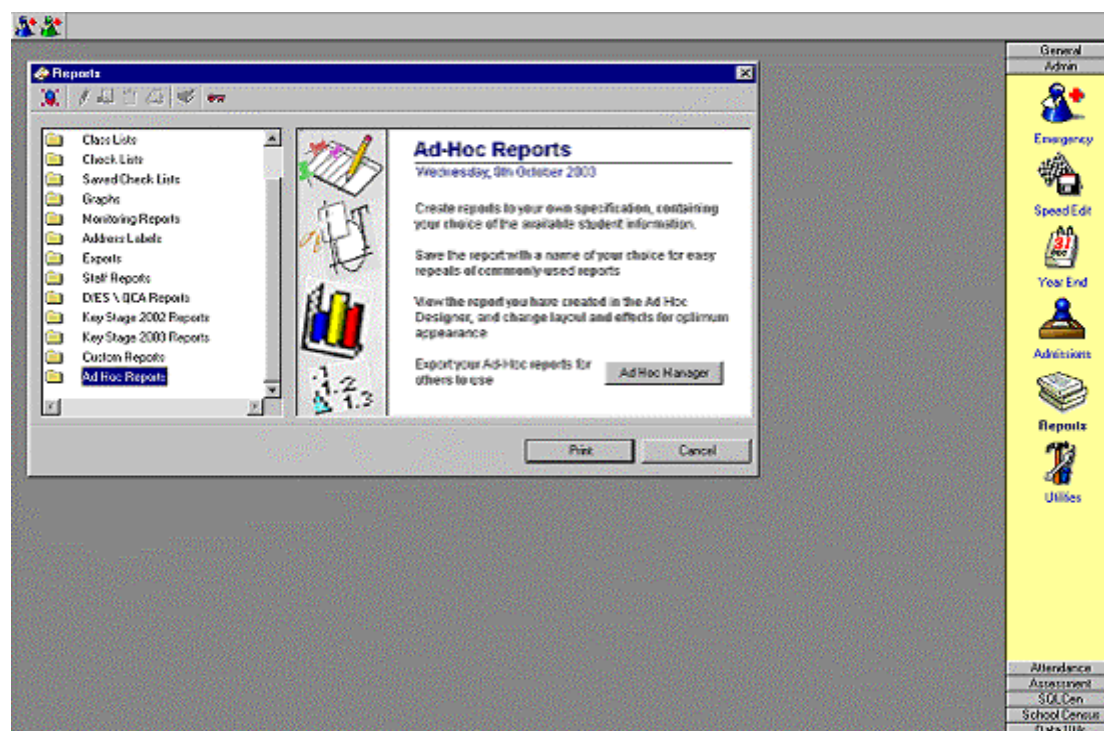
Reports

Class Lists
Check Lists
Saved Check Lists
Graphs
Monitoring Reports
Address Labels
Exports
Staff Reports
DfES \ QCA Reports
Key Stage 2002 Reports
Key Stage 2003 Reports
Custom Reports
Ad Hoc Reports

Ad-Hoc Reports
Wednesday, 8th October 2003

Create reports to your own specification, containing your choice of the available student information.

Save the report with a name of your choice for easy repeats of commonly-used reports

View the report you have created in the Ad Hoc Designer, and change layout and effects for optimum appearance

Export your Ad-Hoc reports for others to use

Ad Hoc Manager

Print
Cancel

General
Admin
Emergency
Speed Edit
Year End
Admissions
Reports
Utilities
Attendance
Assessment
SQLCen
School Census
Data Utils